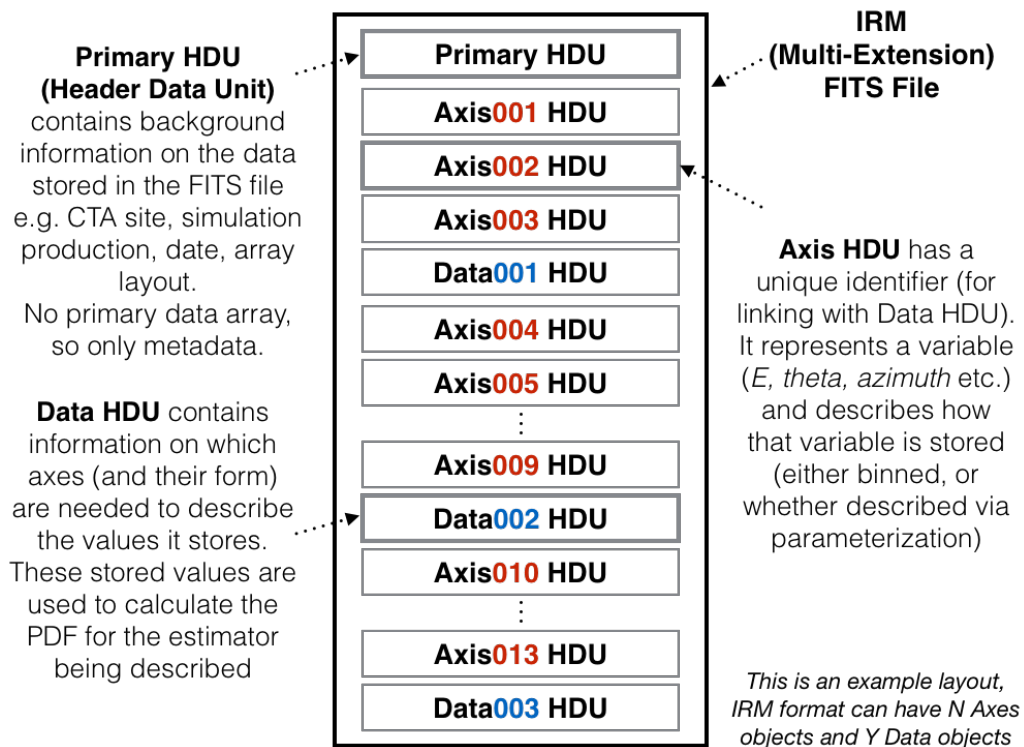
**Primary HDU (Header Data Unit)** contains background information on the data stored in the FITS file e.g. CTA site, simulation production, date, array layout.
No primary data array, so only metadata.

**Data HDU** contains information on which axes (and their form) are needed to describe the values it stores. These stored values are used to calculate the PDF for the estimator being described

Primary HDU
Axis001 HDU
Axis002 HDU
Axis003 HDU
Data001 HDU
Axis004 HDU
Axis005 HDU
⋮
Axis009 HDU
Data002 HDU
Axis010 HDU
⋮
Axis013 HDU
Data003 HDU

**IRM (Multi-Extension) FITS File**

**Axis HDU** has a unique identifier (for linking with Data HDU). It represents a variable (*E, theta, azimuth* etc.) and describes how that variable is stored (either binned, or whether described via parameterization)

*This is an example layout, IRM format can have N Axes objects and Y Data objects*